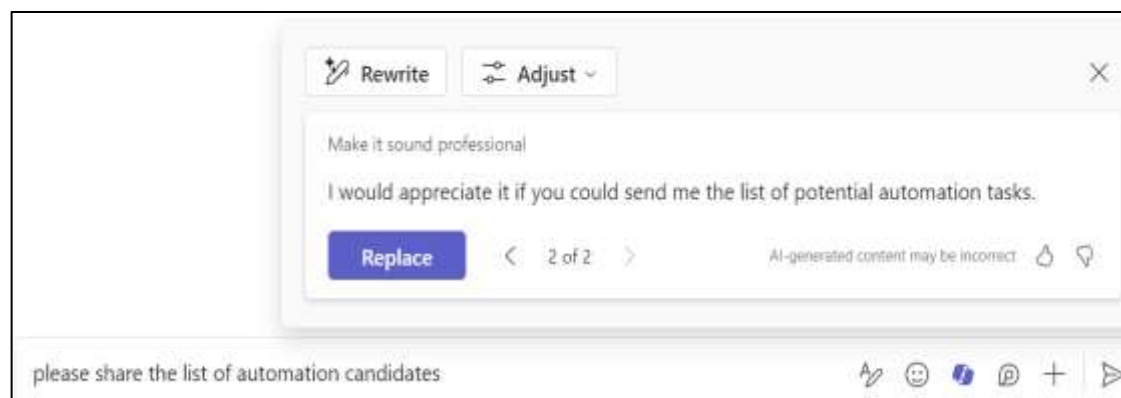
Rewrite Adjust

Make it sound professional

I would appreciate it if you could send me the list of potential automation tasks.

Replace 2 of 2 AI-generated content may be incorrect

please share the list of automation candidates